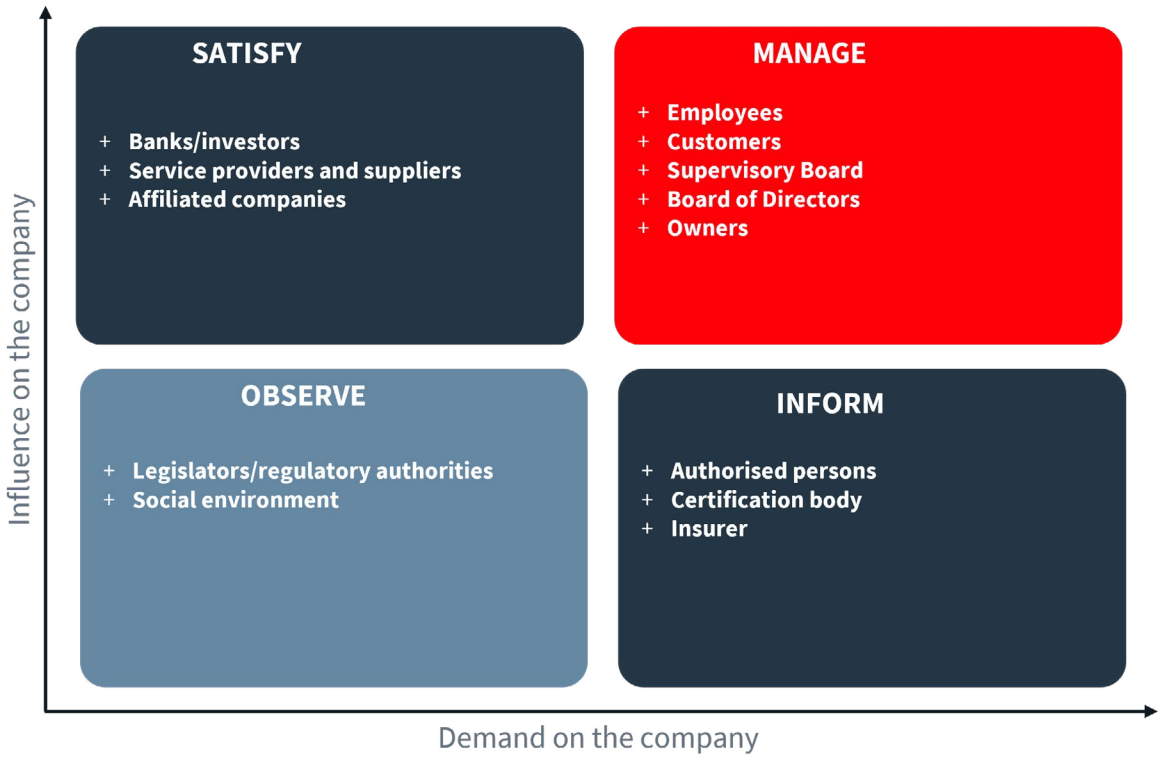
Influence on the company

SATISFY

+ Banks/investors
+ Service providers and suppliers
+ Affiliated companies

MANAGE

+ Employees
+ Customers
+ Supervisory Board
+ Board of Directors
+ Owners

OBSERVE

+ Legislators/regulatory authorities
+ Social environment

INFORM

+ Authorised persons
+ Certification body
+ Insurer

Demand on the company